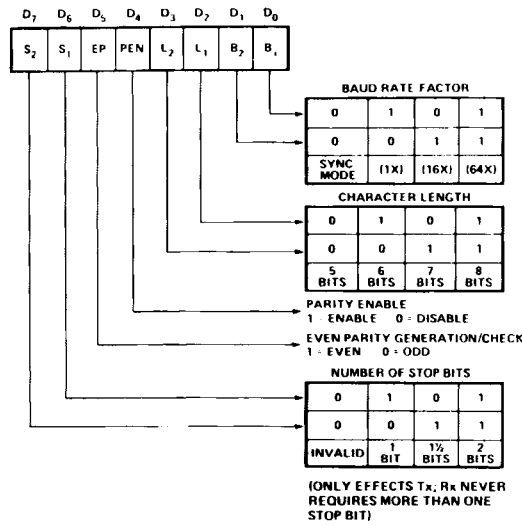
$D_7$ $D_6$ $D_5$ $D_4$ $D_3$ $D_2$ $D_1$ $D_0$

| $S_2$ | $S_1$ | EP | PEN | $L_2$ | $L_1$ | $B_2$ | $B_1$ |
|---|---|---|---|---|---|---|---|

BAUD RATE FACTOR

| 0 | 1 | 0 | 1 |
|---|---|---|---|
| 0 | 0 | 1 | 1 |
| SYNC MODE | (1X) | (16X) | (64X) |

CHARACTER LENGTH

| 0 | 1 | 0 | 1 |
|---|---|---|---|
| 0 | 0 | 1 | 1 |
| 5 BITS | 6 BITS | 7 BITS | 8 BITS |

PARITY ENABLE
1 - ENABLE 0 = DISABLE

EVEN PARITY GENERATION/CHECK
1 - EVEN 0 = ODD

NUMBER OF STOP BITS

| 0 | 1 | 0 | 1 |
|---|---|---|---|
| 0 | 0 | 1 | 1 |
| INVALID | 1 BIT | 1½ BITS | 2 BITS |

(ONLY EFFECTS Tx; Rx NEVER REQUIRES MORE THAN ONE STOP BIT)